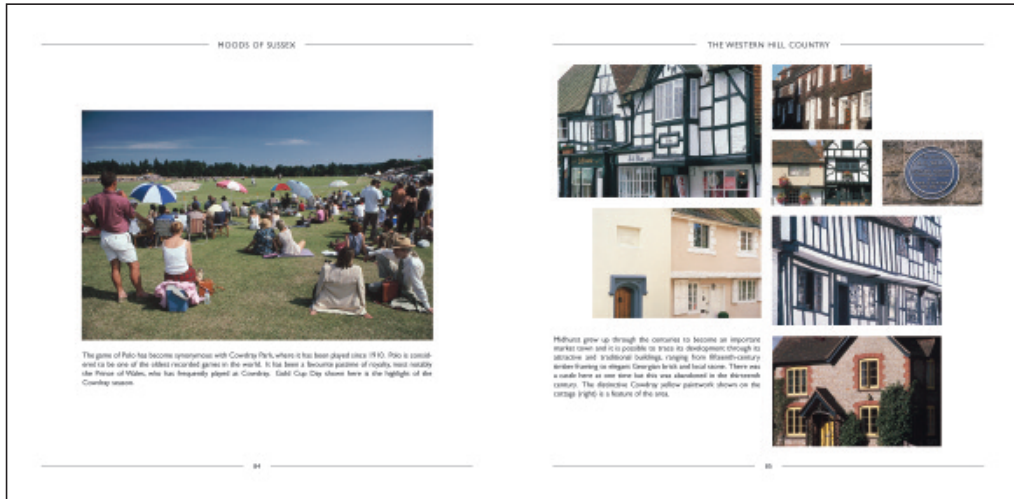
MOODS OF SUSSEX

The game of Polo has become synonymous with Cowdray Park, where it has been played since 1910. Polo is considered to be one of the oldest recorded games in the world. It has been a favourite pastime of royalty, most notably the Prince of Wales, who has frequently played at Cowdray. Gold Cup Day shown here is the highlight of the Cowdray season.

84

THE WESTERN HILL COUNTRY

Midhurst grew up through the centuries to become an important market town and it is possible to trace its development through its attractive and traditional buildings, ranging from fifteenth-century timber-framing to elegant Georgian brick and local stone. There was a castle here at one time but this was abandoned in the thirteenth century. The distinctive Cowdray yellow paintwork shown on the cottage (right) is a feature of the area.

85